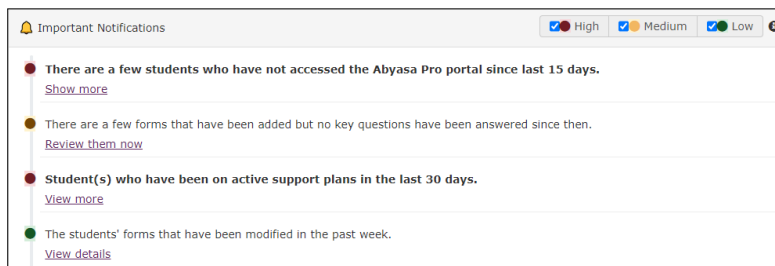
Important Notifications

High Medium Low

There are a few students who have not accessed the Abyasa Pro portal since last 15 days.
Show more

There are a few forms that have been added but no key questions have been answered since then.
Review them now

Student(s) who have been on active support plans in the last 30 days.
View more

The students' forms that have been modified in the past week.
View details